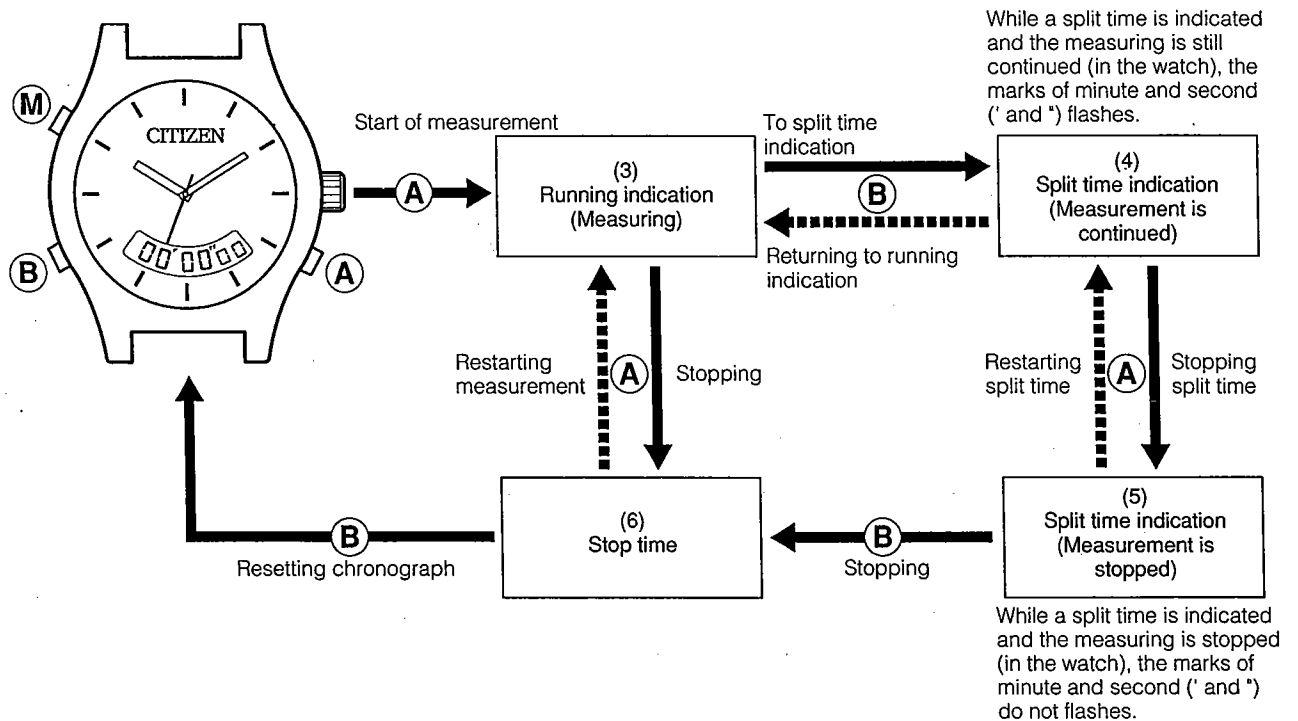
While a split time is indicated and the measuring is still continued (in the watch), the marks of minute and second (' and ") flashes.

M

CITIZEN

00'00"00

B

A

Start of measurement

A

(3)
Running indication
(Measuring)

To split time indication

B

Returning to running indication

(4)
Split time indication
(Measurement is continued)

Restarting measurement

A

Stopping

Restarting split time

A

Stopping split time

B

Resetting chronograph

(6)
Stop time

B

Stopping

(5)
Split time indication
(Measurement is stopped)

While a split time is indicated and the measuring is stopped (in the watch), the marks of minute and second (' and ") do not flashes.